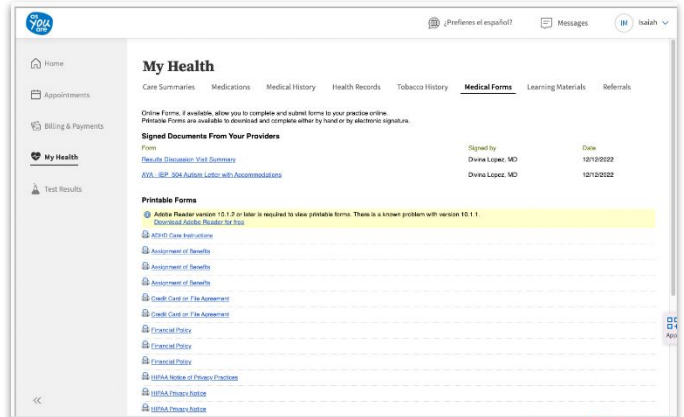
all you are

¿Prefieres el español?

Messages

IH Isaiah

Home

Appointments

Billing & Payments

My Health

Test Results

My Health

Care Summaries Medications Medical History Health Records Tobacco History Medical Forms Learning Materials Referrals

Online Forms, if available, allow you to complete and submit forms to your practice online. Printable Forms are available to download and complete either by hand or by electronic signature.

Signed Documents From Your Providers

| Form | Signed by | Date |
|---|---|---|
| Results Discussion Visit Summary | Divina Lopez, MD | 12/12/2022 |
| AVA - IEP_504 Autism Letter with Accommodations | Divina Lopez, MD | 12/12/2022 |

Printable Forms

Adobe Reader version 10.1.2 or later is required to view printable forms. There is a known problem with version 10.1.1. Download Adobe Reader for free

ADHD Care Instructions

Assignment of Benefits

Assignment of Benefits

Assignment of Benefits

Credit Card on File Agreement

Credit Card on File Agreement

Financial Policy

Financial Policy

Financial Policy

HIPAA Notice of Privacy Practices

HIPAA Privacy Notice

HIPAA Privacy Notice

App

«